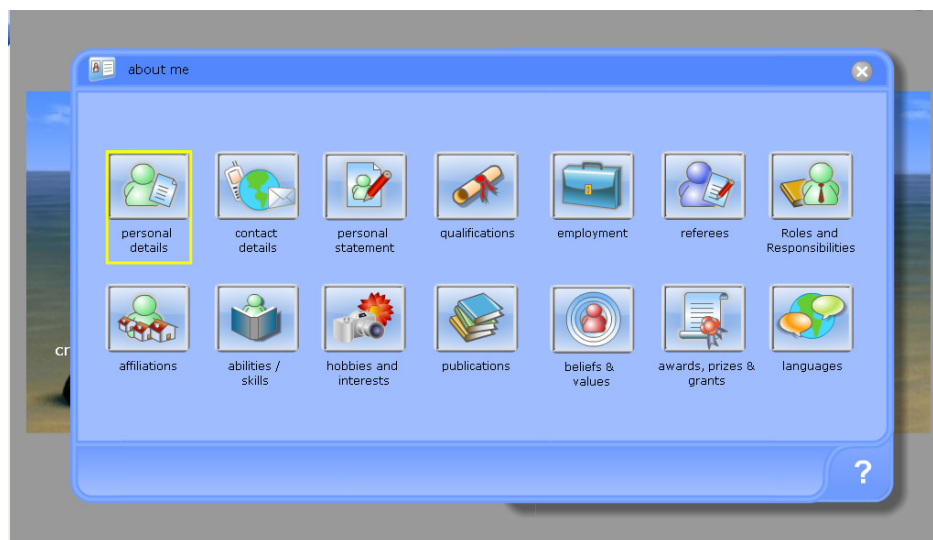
about me

personal details

contact details

personal statement

qualifications

employment

referees

Roles and Responsibilities

affiliations

abilities / skills

hobbies and interests

publications

beliefs & values

awards, prizes & grants

languages

cr

?